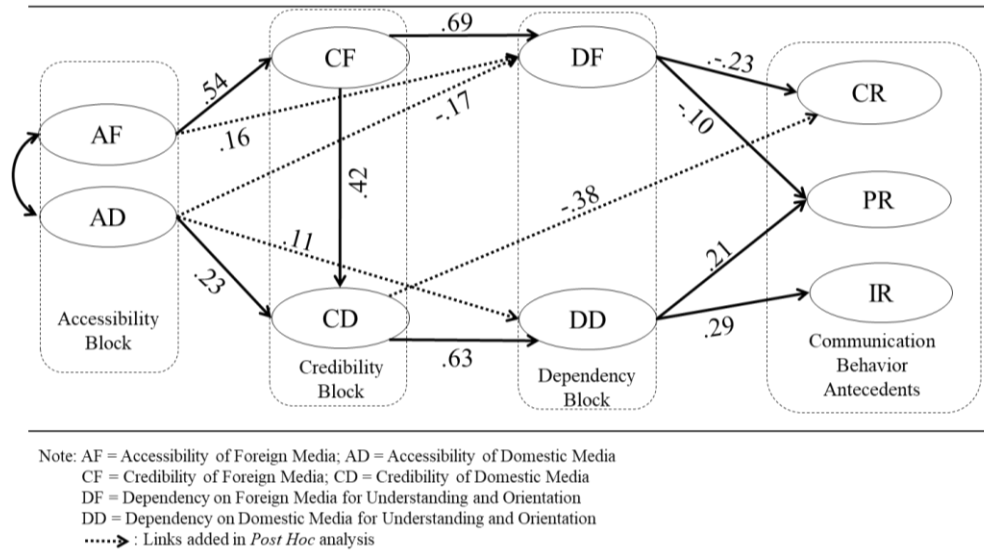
AF
AD
Accessibility Block
CF
CD
Credibility Block
DF
DD
Dependency Block
CR
PR
IR
Communication Behavior Antecedents
.54
.16
.23
.11
.69
-.17
.42
.63
-.38
-.23
-.10
.21
.29

Note: AF = Accessibility of Foreign Media; AD = Accessibility of Domestic Media
CF = Credibility of Foreign Media; CD = Credibility of Domestic Media
DF = Dependency on Foreign Media for Understanding and Orientation
DD = Dependency on Domestic Media for Understanding and Orientation
: Links added in *Post Hoc* analysis